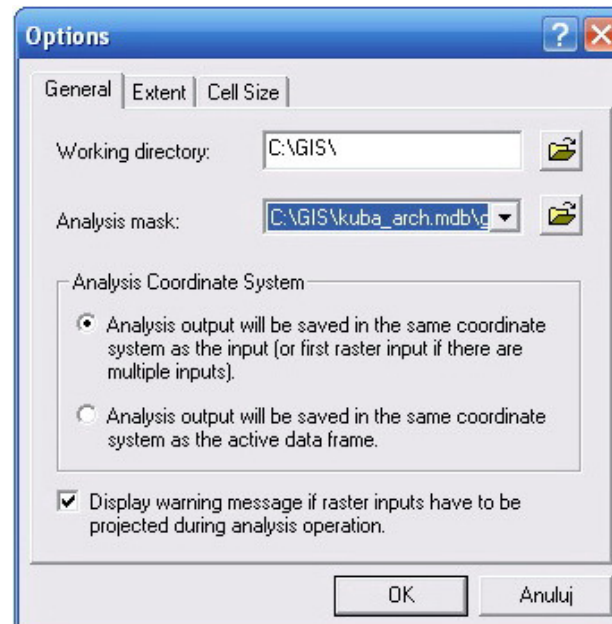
Options

General | Extent | Cell Size

Working directory: C:\GIS\

Analysis mask: C:\GIS\kuba_arch.mdb\g

Analysis Coordinate System

Analysis output will be saved in the same coordinate system as the input (or first raster input if there are multiple inputs).

Analysis output will be saved in the same coordinate system as the active data frame.

Display warning message if raster inputs have to be projected during analysis operation.

OK | Anuluj